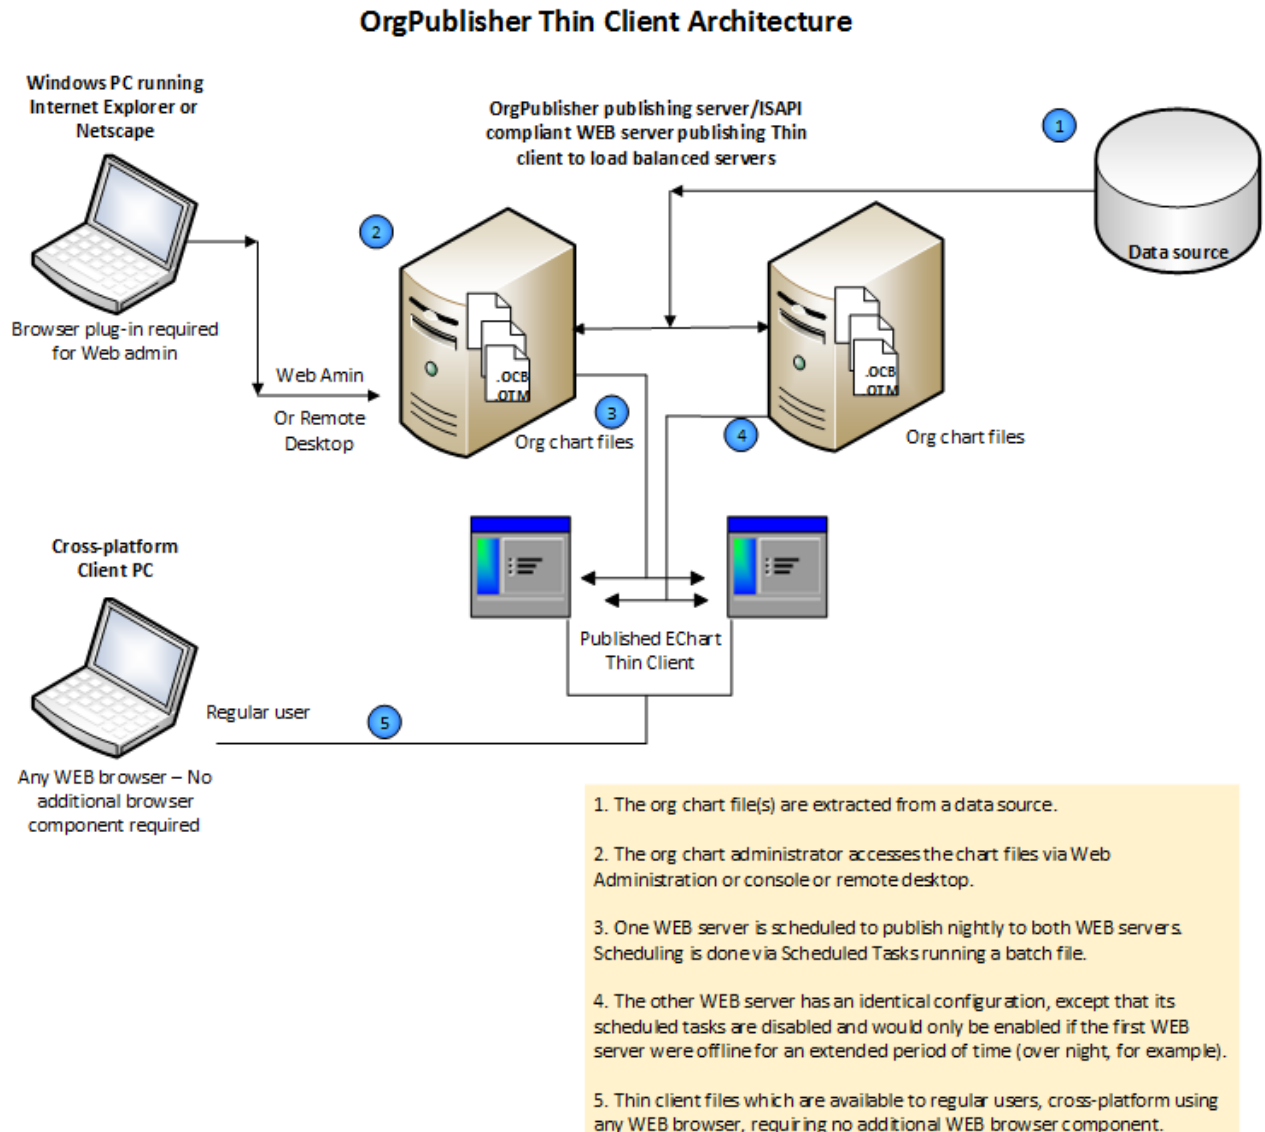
OrgPublisher Thin Client Architecture

Windows PC running Internet Explorer or Netscape

Browser plug-in required for Web admin

OrgPublisher publishing server/ISAPI compliant WEB server publishing Thin client to load balanced servers

1

Data source

2

.OCB
.OTM

.OCB
.OTM

Web Amin

Or Remote Desktop

3

Org chart files

4

Org chart files

Cross-platform Client PC

Published EChart Thin Client

Regular user

5

Any WEB browser – No additional browser component required

1. The org chart file(s) are extracted from a data source.

2. The org chart administrator accesses the chart files via Web Administration or console or remote desktop.

3. One WEB server is scheduled to publish nightly to both WEB servers. Scheduling is done via Scheduled Tasks running a batch file.

4. The other WEB server has an identical configuration, except that its scheduled tasks are disabled and would only be enabled if the first WEB server were offline for an extended period of time (over night, for example).

5. Thin client files which are available to regular users, cross-platform using any WEB browser, requiring no additional WEB browser component.